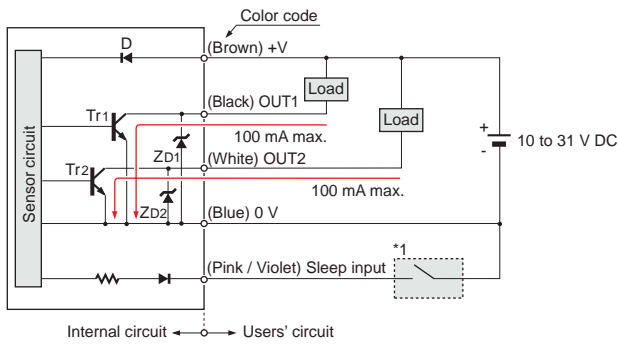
Color code

D

(Brown) +V

Load

(Black) OUT1

Tr1

Load

100 mA max.

Sensor circuit

ZD1

(White) OUT2

+

-

10 to 31 V DC

Tr2

100 mA max.

ZD2

(Blue) 0 V

*1

(Pink / Violet) Sleep input

Internal circuit

Users' circuit